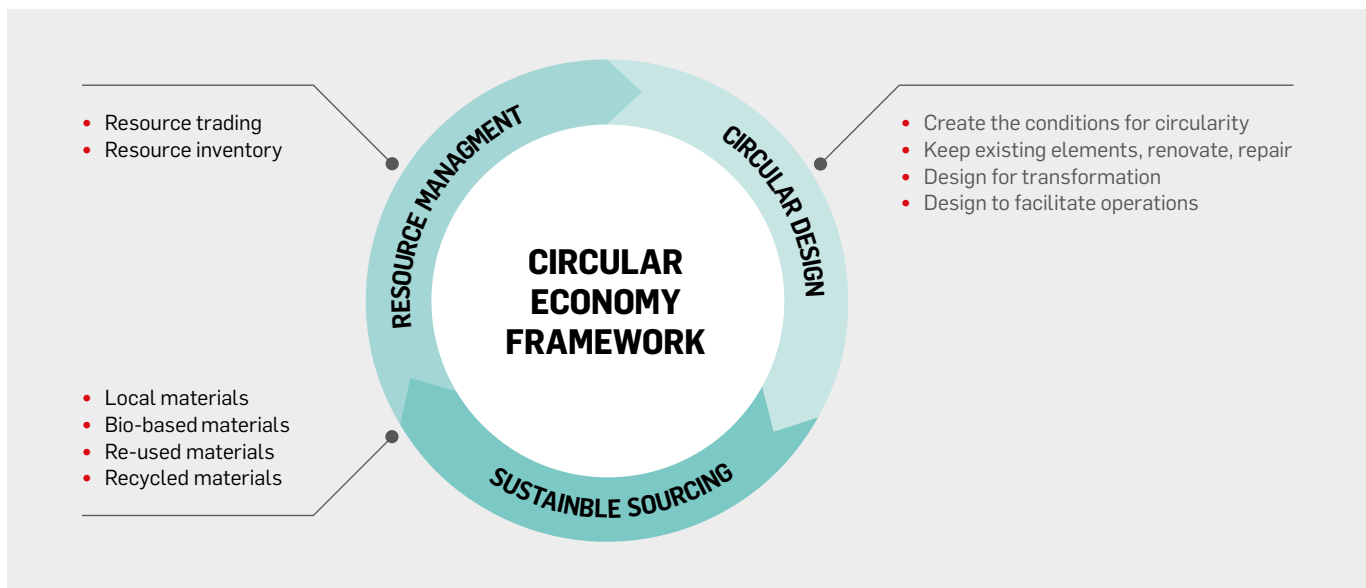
- Resource trading
- Resource inventory

RESOURCE MANAGMENT

CIRCULAR DESIGN

- Create the conditions for circularity
- Keep existing elements, renovate, repair
- Design for transformation
- Design to facilitate operations

CIRCULAR ECONOMY FRAMEWORK

- Local materials
- Bio-based materials
- Re-used materials
- Recycled materials

SUSTAINBLE SOURCING